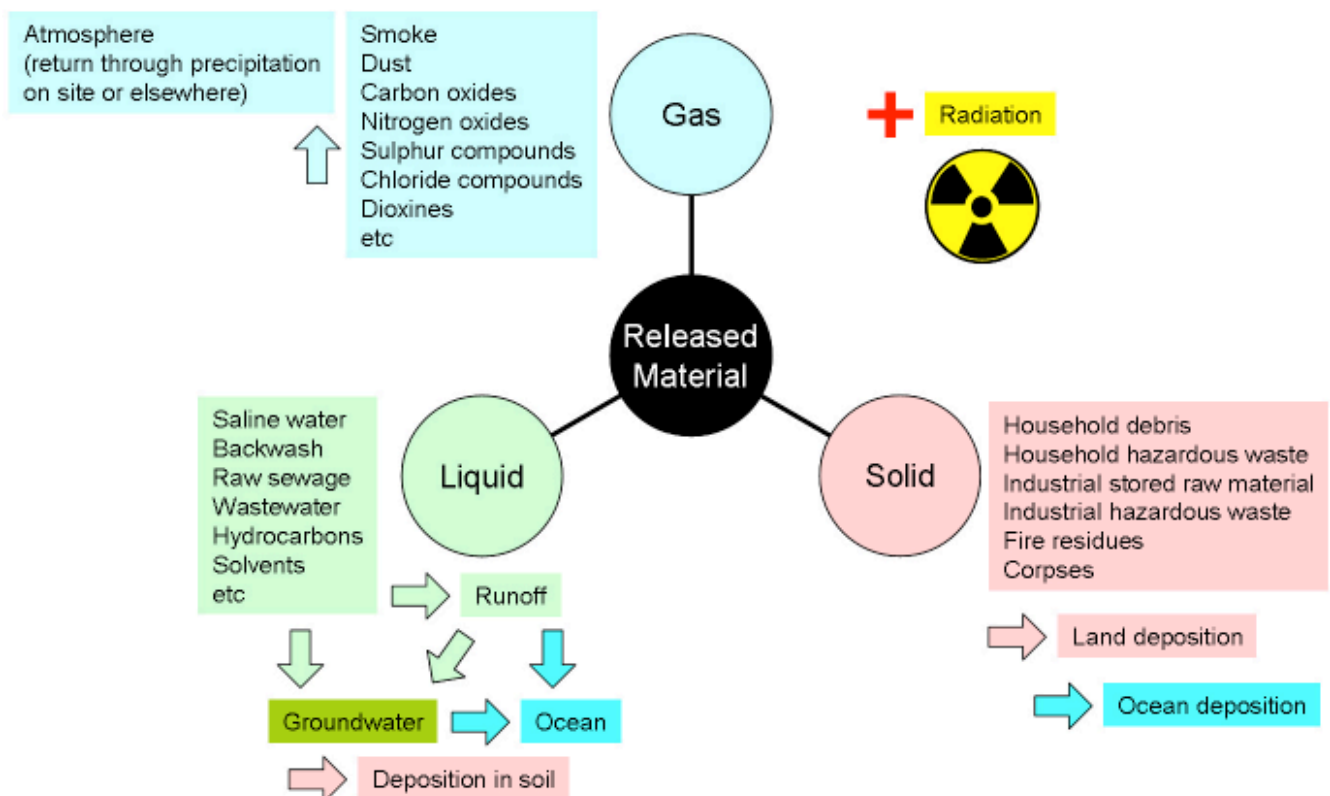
Atmosphere
(return through precipitation on site or elsewhere)

Smoke
Dust
Carbon oxides
Nitrogen oxides
Sulphur compounds
Chloride compounds
Dioxines
etc

Gas

Radiation

Released Material

Saline water
Backwash
Raw sewage
Wastewater
Hydrocarbons
Solvents
etc

Liquid

Solid

Household debris
Household hazardous waste
Industrial stored raw material
Industrial hazardous waste
Fire residues
Corpses

Runoff

Land deposition

Ocean deposition

Groundwater

Ocean

Deposition in soil